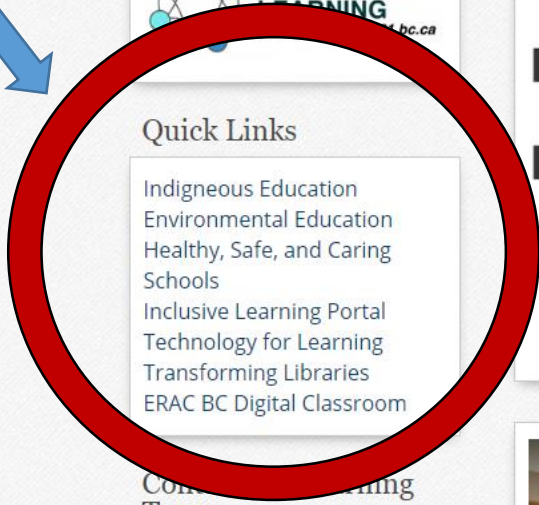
LEARNING
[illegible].bc.ca

Quick Links

Indigneous Education
Environmental Education
Healthy, Safe, and Caring Schools
Inclusive Learning Portal
Technology for Learning
Transforming Libraries
ERAC BC Digital Classroom

Con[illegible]rning